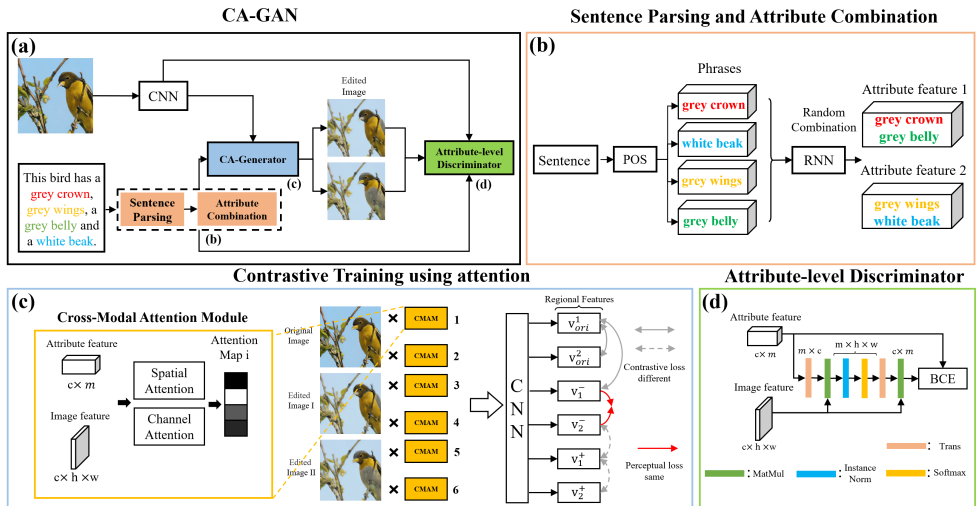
CA-GAN

Sentence Parsing and Attribute Combination

(a)

CNN

Edited Image

CA-Generator

Attribute-level Discriminator

This bird has a grey crown, grey wings, a grey belly and a white beak.

Sentence Parsing

Attribute Combination

(b)

(c)

(d)

(b)

Phrases

Sentence

POS

grey crown

white beak

grey wings

grey belly

Random Combination

RNN

Attribute feature 1

grey crown
grey belly

Attribute feature 2

grey wings
white beak

Contrastive Training using attention

Attribute-level Discriminator

(c)

Cross-Modal Attention Module

Attribute feature

c× $m$

Image feature

c× h ×w

Spatial Attention

Channel Attention

Attention Map i

Original Image

Edited Image I

Edited Image II

CMAM 1

CMAM 2

CMAM 3

CMAM 4

CMAM 5

CMAM 6

C N N

Regional Features

$v_{ori}^{1}$

$v_{ori}^{2}$

$v_{1}^{-}$

$v_{2}^{-}$

$v_{1}^{+}$

$v_{2}^{+}$

Contrastive loss different

Perceptual loss same

(d)

Attribute feature

c× $m$

Image feature

c× h ×w

$m$ × c

m × h × w

c× $m$

BCE

: Trans

: MatMul

: Instance Norm

: Softmax